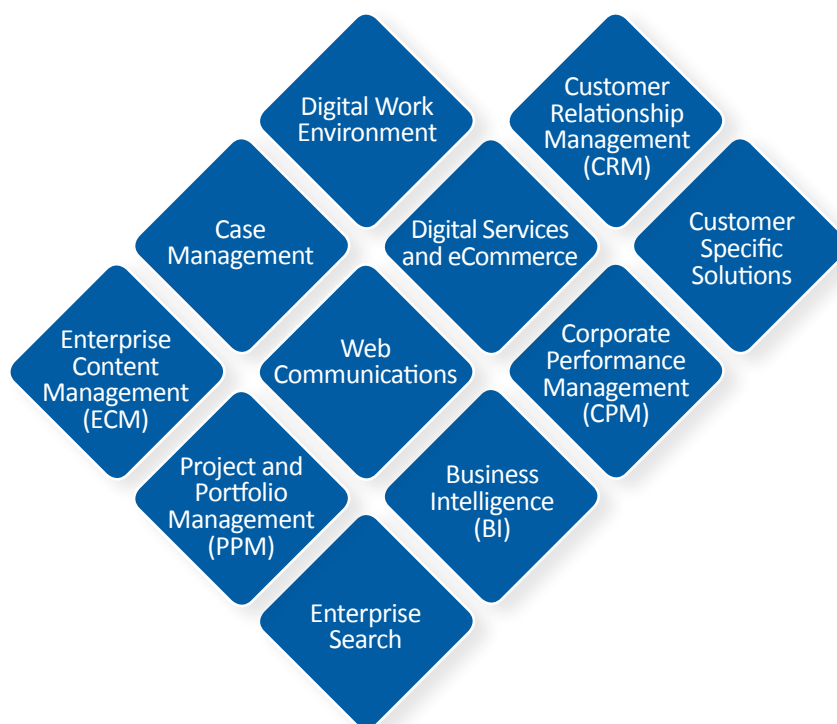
Digital Work Environment

Customer Relationship Management (CRM)

Case Management

Digital Services and eCommerce

Customer Specific Solutions

Enterprise Content Management (ECM)

Web Communications

Corporate Performance Management (CPM)

Project and Portfolio Management (PPM)

Business Intelligence (BI)

Enterprise Search